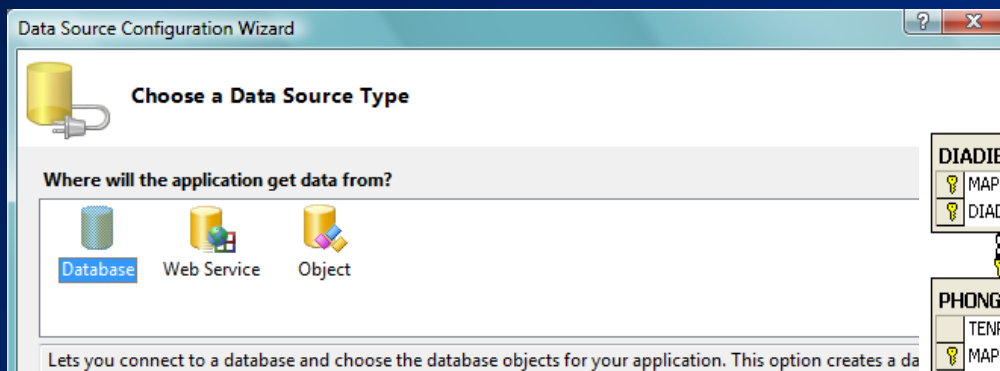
Data Source Configuration Wizard

?

X

Choose a Data Source Type

Where will the application get data from?

Database

Web Service

Object

Lets you connect to a database and choose the database objects for your application. This option creates a da

DIADIE

MAP

DIAD

PHONG

TENI

MAP